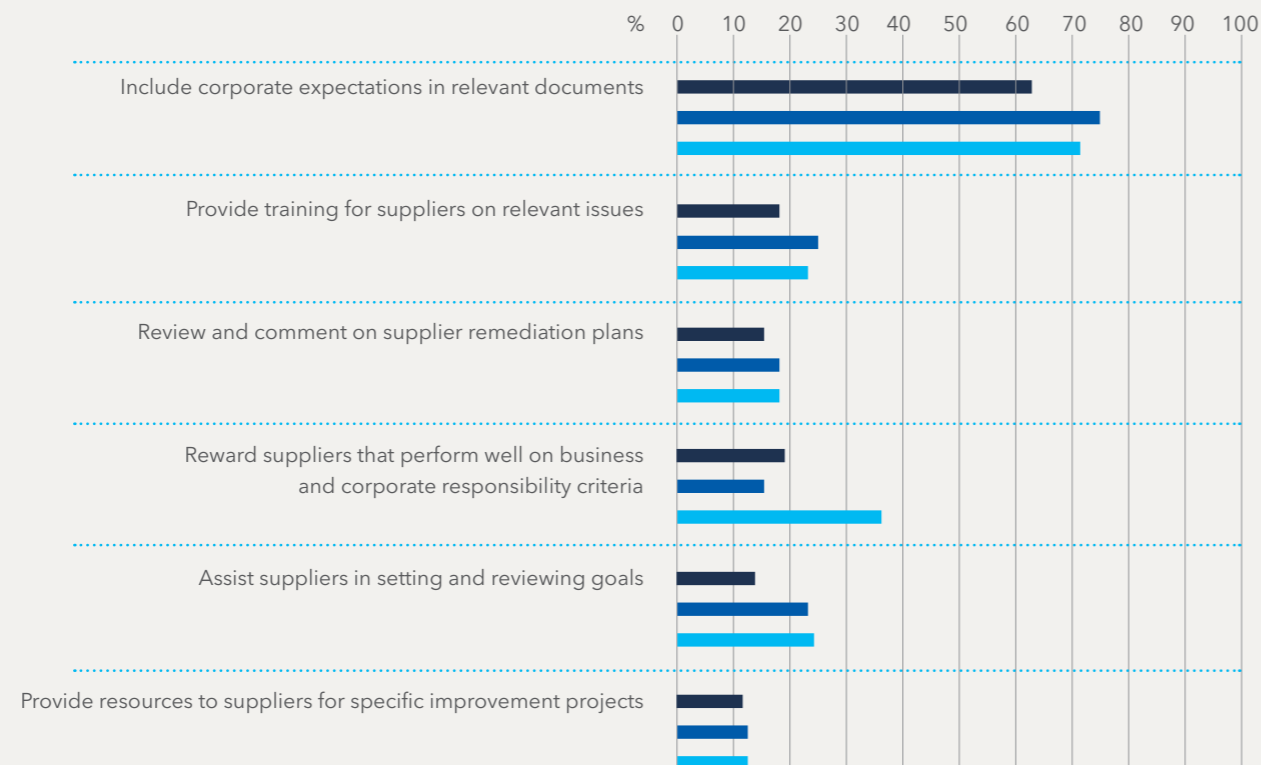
% 0 10 20 30 40 50 60 70 80 90 100

Include corporate expectations in relevant documents

Provide training for suppliers on relevant issues

Review and comment on supplier remediation plans

Reward suppliers that perform well on business and corporate responsibility criteria

Assist suppliers in setting and reviewing goals

Provide resources to suppliers for specific improvement projects